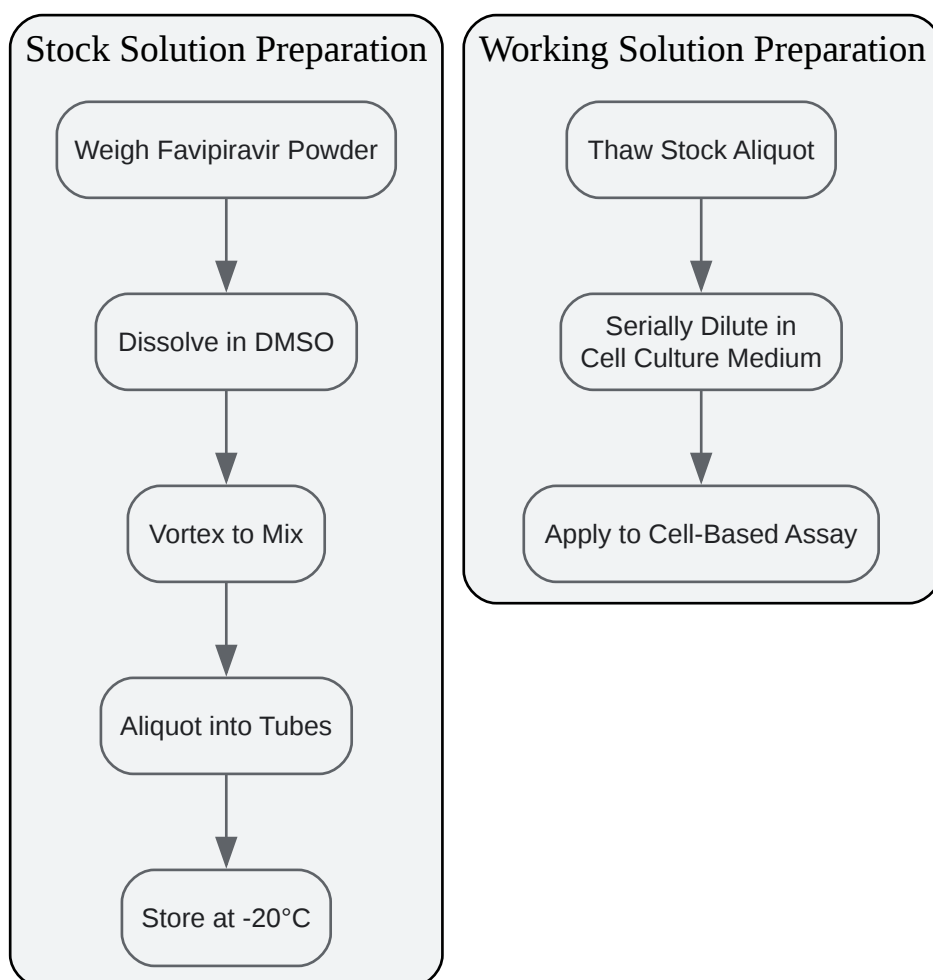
Stock Solution Preparation

Weigh Favipiravir Powder

Dissolve in DMSO

Vortex to Mix

Aliquot into Tubes

Store at -20°C

Working Solution Preparation

Thaw Stock Aliquot

Serially Dilute in Cell Culture Medium

Apply to Cell-Based Assay